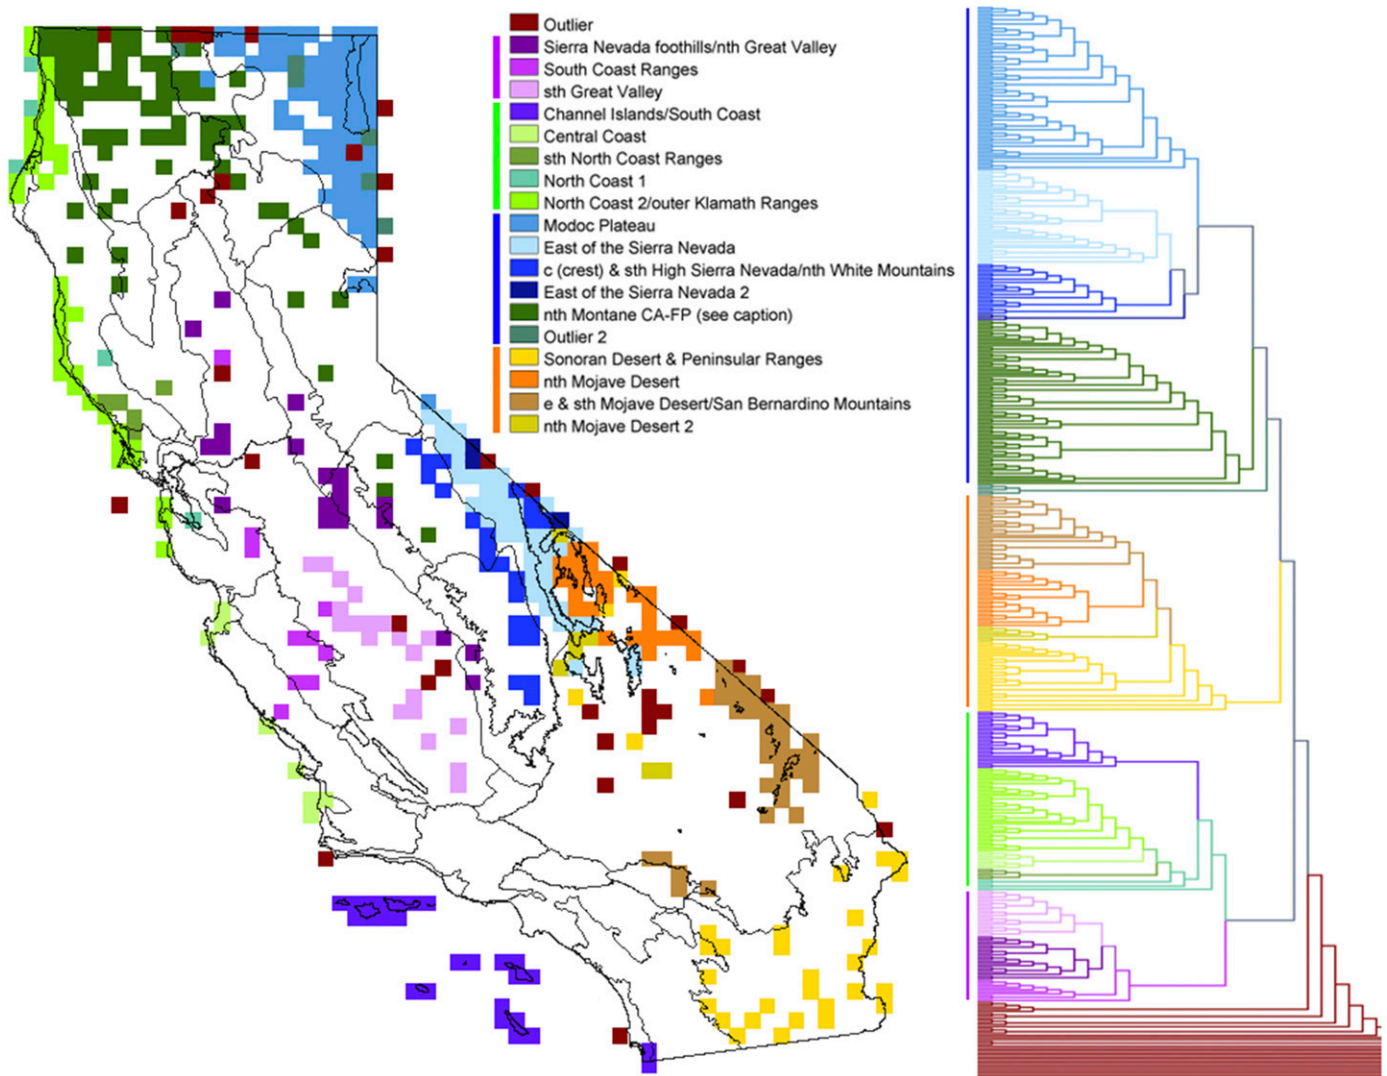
Outlier
Sierra Nevada foothills/nth Great Valley
South Coast Ranges
sth Great Valley
Channel Islands/South Coast
Central Coast
sth North Coast Ranges
North Coast 1
North Coast 2/outer Klamath Ranges
Modoc Plateau
East of the Sierra Nevada
c (crest) & sth High Sierra Nevada/nth White Mountains
East of the Sierra Nevada 2
nth Montane CA-FP (see caption)
Outlier 2
Sonoran Desert & Peninsular Ranges
nth Mojave Desert
e & sth Mojave Desert/San Bernardino Mountains
nth Mojave Desert 2